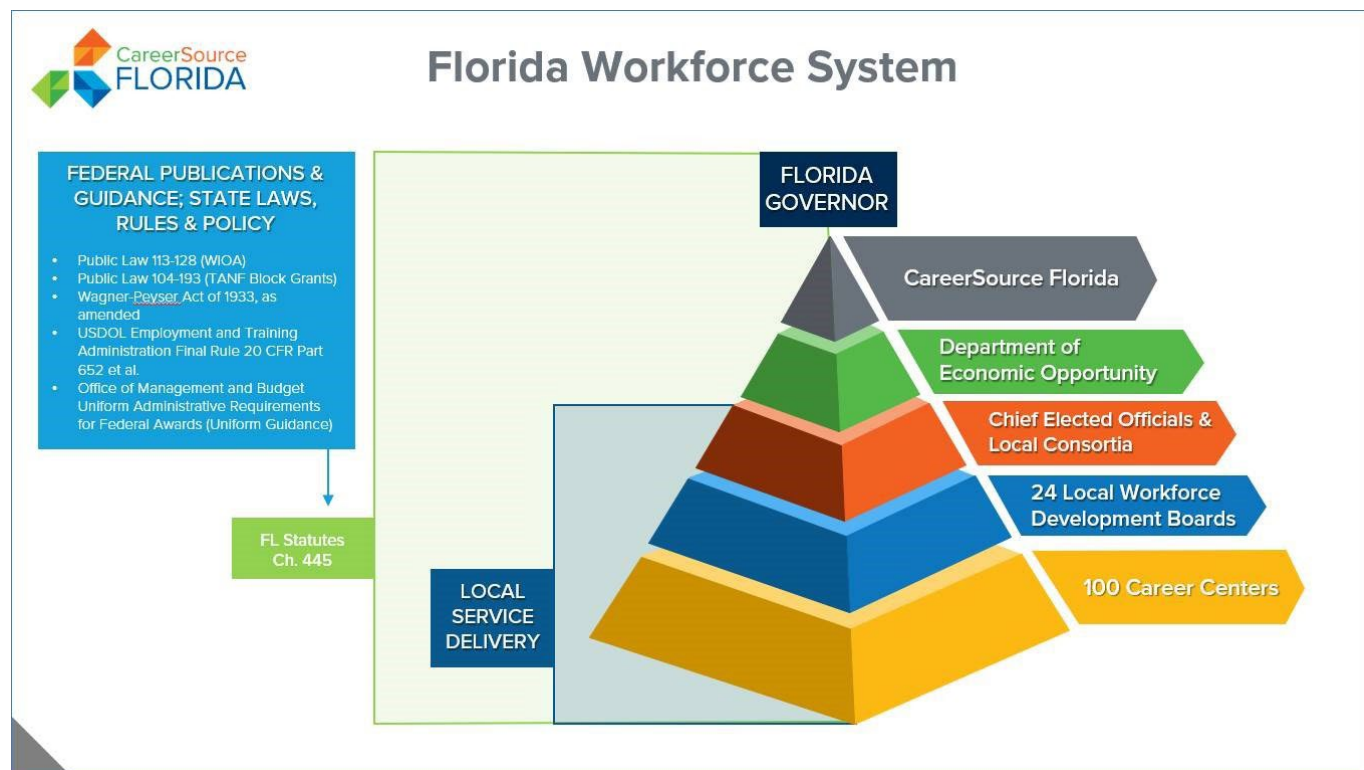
CareerSource FLORIDA

Florida Workforce System

FEDERAL PUBLICATIONS & GUIDANCE; STATE LAWS, RULES & POLICY

- Public Law 113-128 (WIOA)
- Public Law 104-193 (TANF Block Grants)
- Wagner-Peyser Act of 1933, as amended
- USDOL Employment and Training Administration Final Rule 20 CFR Part 652 et al.
- Office of Management and Budget Uniform Administrative Requirements for Federal Awards (Uniform Guidance)

FL Statutes Ch. 445

FLORIDA GOVERNOR

CareerSource Florida

Department of Economic Opportunity

Chief Elected Officials & Local Consortia

24 Local Workforce Development Boards

100 Career Centers

LOCAL SERVICE DELIVERY